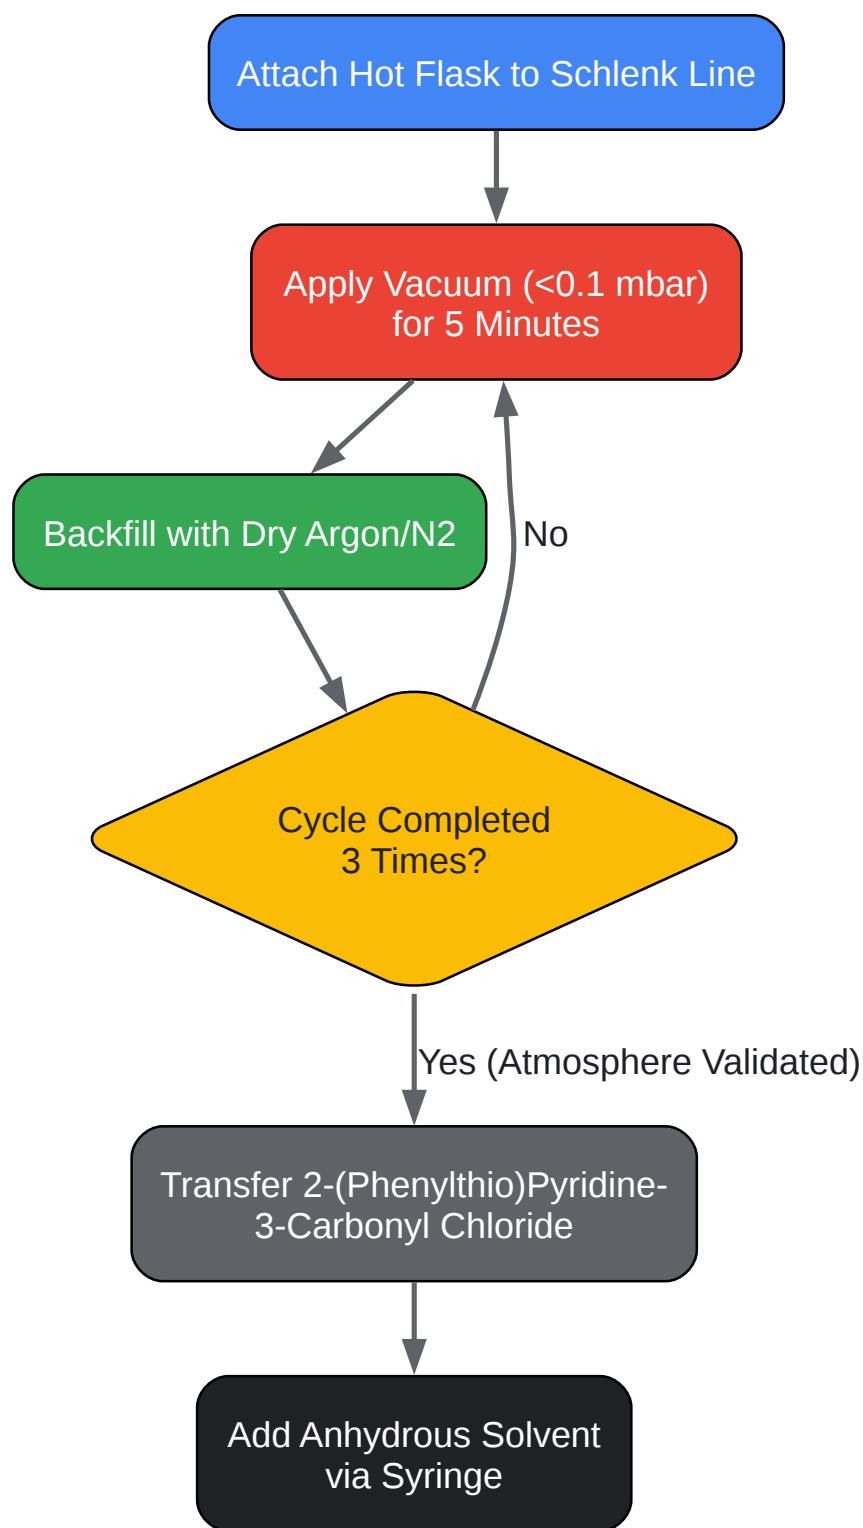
Attach Hot Flask to Schlenk Line

Apply Vacuum (<0.1 mbar) for 5 Minutes

Backfill with Dry Argon/N2

No

Cycle Completed 3 Times?

Yes (Atmosphere Validated)

Transfer 2-(Phenylthio)Pyridine-3-Carbonyl Chloride

Add Anhydrous Solvent via Syringe